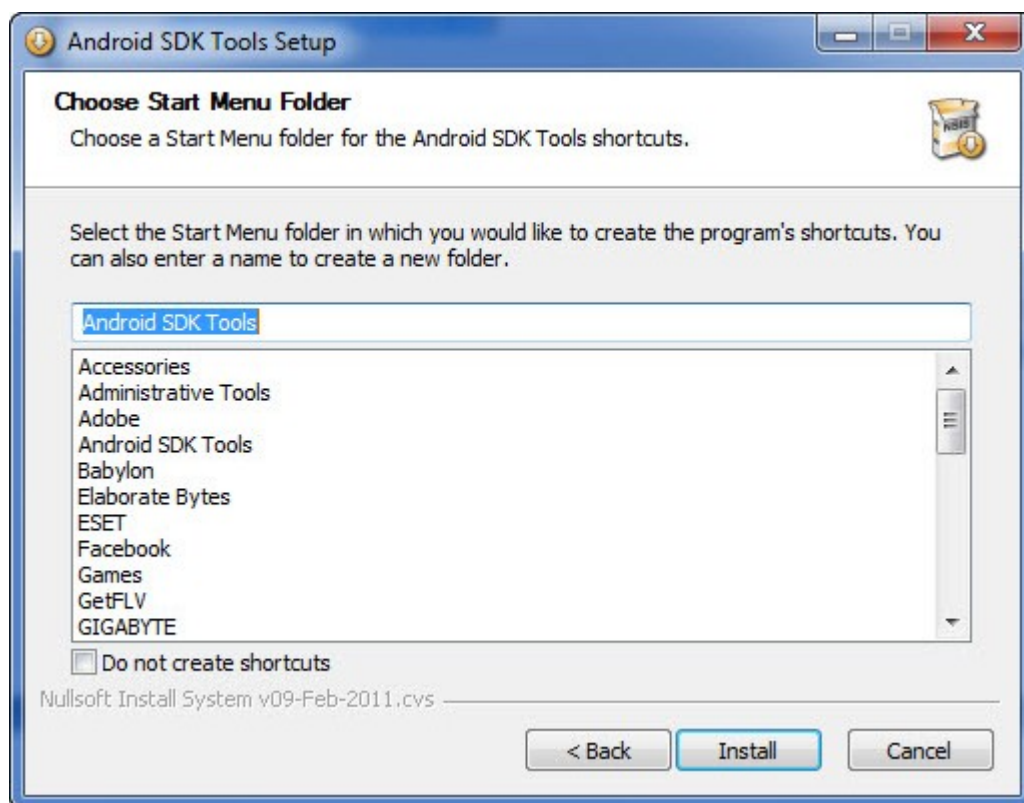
Android SDK Tools Setup

**Choose Start Menu Folder**
Choose a Start Menu folder for the Android SDK Tools shortcuts.

Select the Start Menu folder in which you would like to create the program's shortcuts. You can also enter a name to create a new folder.

Android SDK Tools

Accessories
Administrative Tools
Adobe
Android SDK Tools
Babylon
Elaborate Bytes
ESET
Facebook
Games
GetFLV
GIGABYTE

Do not create shortcuts

Nullsoft Install System v09-Feb-2011.cvs

< Back
Install
Cancel